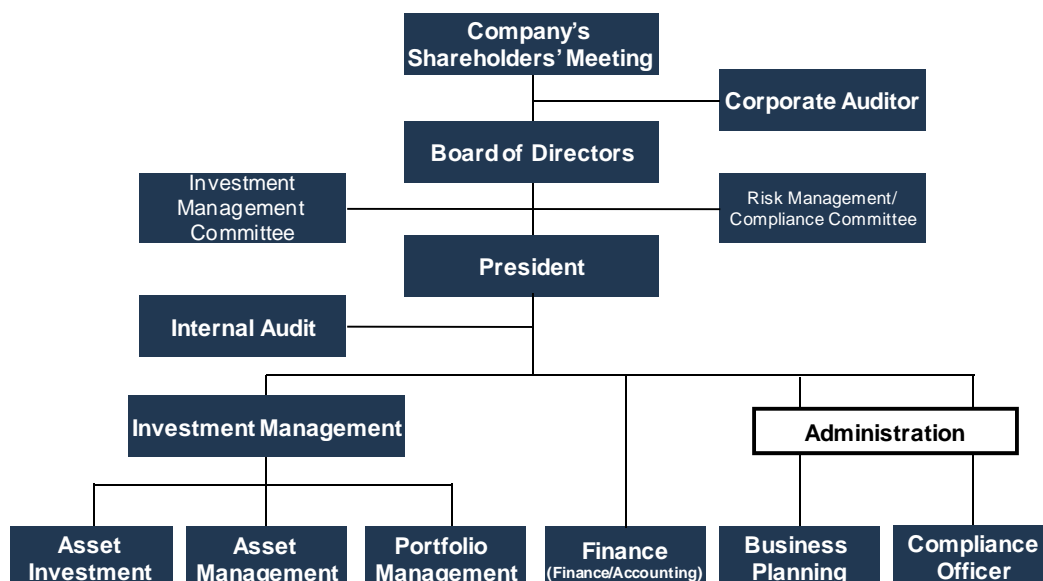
Company's Shareholders' Meeting

Corporate Auditor

Board of Directors

Investment Management Committee

Risk Management/ Compliance Committee

President

Internal Audit

Investment Management

Administration

Asset Investment

Asset Management

Portfolio Management

Finance
(Finance/Accounting)

Business Planning

Compliance Officer